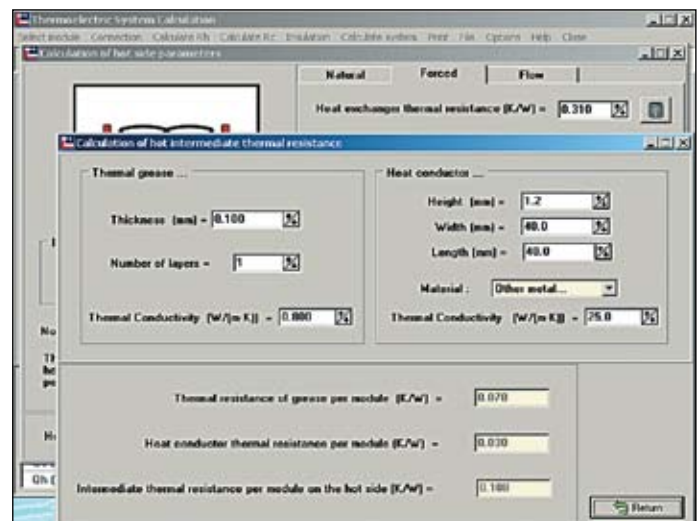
Thermoelectric System Calculation

Select module Connection Calculate Rh Calculate Rc Insulation Calculate system Print File Options Help Close

Calculation of hot side parameters

Natural Forced Flow

Heat exchanger thermal resistance (K/W) = 0.310

Calculation of hot intermediate thermal resistance

Thermal grease ...

Thickness (mm) = 0.100

Number of layers = 1

Thermal Conductivity (W/(m K)) = 0.800

Heat conductor ...

Height (mm) = 1.2

Width (mm) = 40.0

Length (mm) = 40.0

Material : Other metal...

Thermal Conductivity (W/(m K)) = 25.0

Thermal resistance of grease per module (K/W) = 0.078

Heat conductor thermal resistance per module (K/W) = 0.030

Intermediate thermal resistance per module on the hot side (K/W) = 0.108

Return

No

Th

he

pe

He

Oh